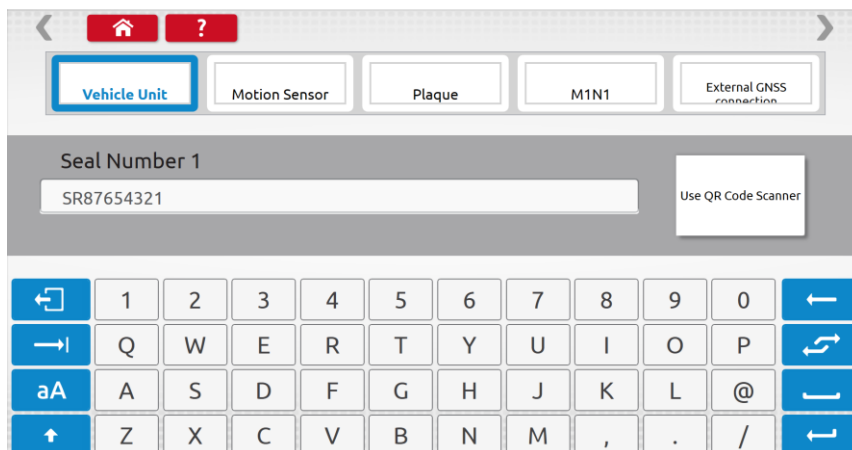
?

Vehicle Unit

Motion Sensor

Plaque

M1N1

External GNSS connection

Seal Number 1

SR87654321

Use QR Code Scanner

1 2 3 4 5 6 7 8 9 0

Q W E R T Y U I O P

aA A S D F G H J K L @

Z X C V B N M , . /